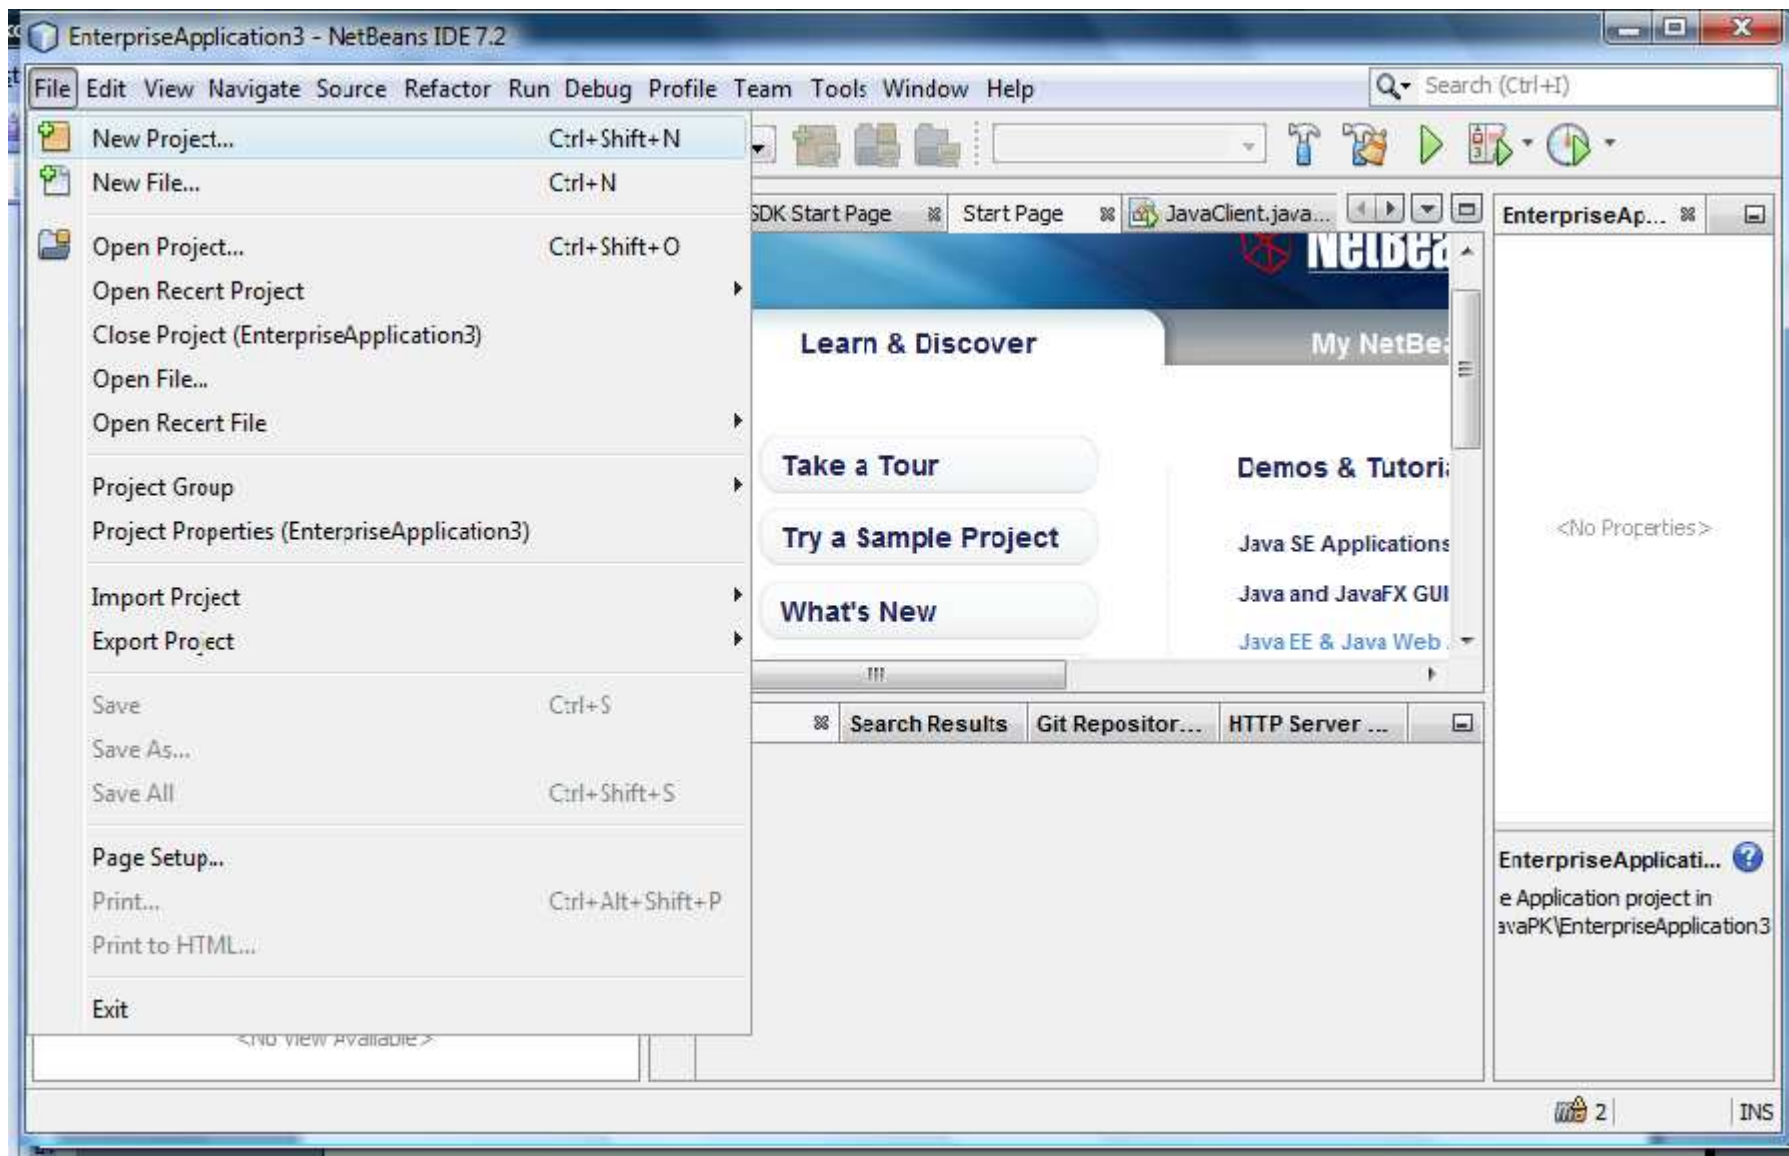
EnterpriseApplication3 - NetBeans IDE 7.2

File Edit View Navigate Source Refactor Run Debug Profile Team Tools Window Help

Search (Ctrl+I)

New Project... Ctrl+Shift+N
New File... Ctrl+N
Open Project... Ctrl+Shift+O
Open Recent Project
Close Project (EnterpriseApplication3)
Open File...
Open Recent File
Project Group
Project Properties (EnterpriseApplication3)
Import Project
Export Project
Save Ctrl+S
Save As...
Save All Ctrl+Shift+S
Page Setup...
Print... Ctrl+Alt+Shift+P
Print to HTML...
Exit

SDK Start Page Start Page JavaClient.java...

EnterpriseAp...

NetBea

Learn & Discover

My NetBe

Take a Tour

Try a Sample Project

What's New

Demos & Tutori

Java SE Applications

Java and JavaFX GUI

Java EE & Java Web

<No Properties>

Search Results Git Repositor... HTTP Server ...

EnterpriseApplicati...

e Application project in
avaPK\EnterpriseApplication3

<No View Available>

2

INS